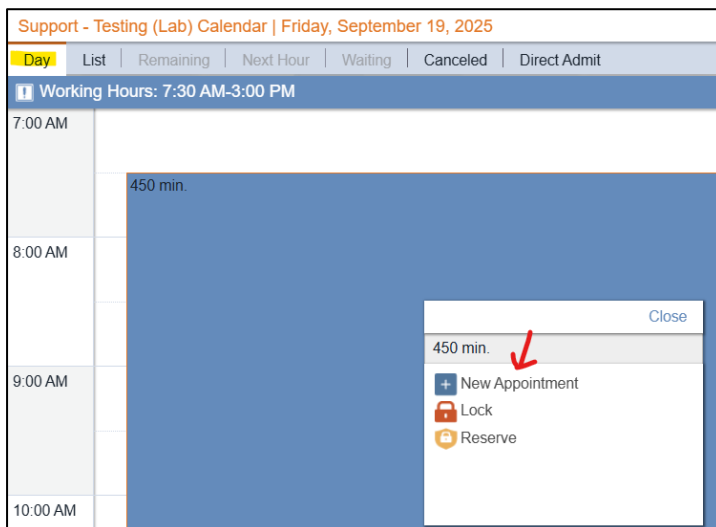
Support - Testing (Lab) Calendar | Friday, September 19, 2025

Day | List | Remaining | Next Hour | Waiting | Canceled | Direct Admit

Working Hours: 7:30 AM-3:00 PM

7:00 AM

450 min.

8:00 AM

9:00 AM

10:00 AM

Close

450 min.

New Appointment

Lock

Reserve